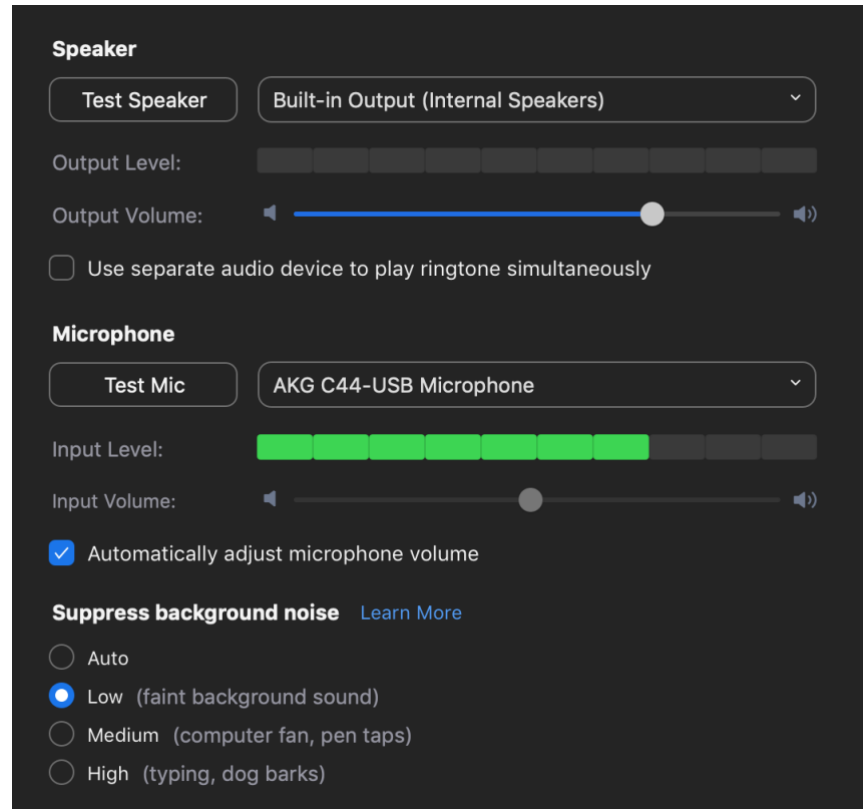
Speaker

Test Speaker

Built-in Output (Internal Speakers)

Output Level:

Output Volume:

Use separate audio device to play ringtone simultaneously

Microphone

Test Mic

AKG C44-USB Microphone

Input Level:

Input Volume:

Automatically adjust microphone volume

Suppress background noise Learn More

Auto

Low (faint background sound)

Medium (computer fan, pen taps)

High (typing, dog barks)